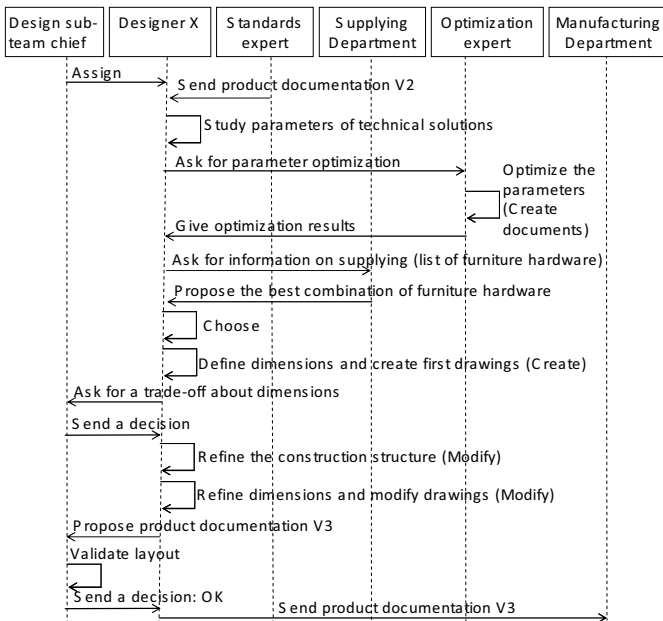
Design sub-team chief

Designer X

Standards expert

Supplying Department

Optimization expert

Manufacturing Department

Assign

Send product documentation V2

Study parameters of technical solutions

Ask for parameter optimization

Optimize the parameters (Create documents)

Give optimization results

Ask for information on supplying (list of furniture hardware)

Propose the best combination of furniture hardware

Choose

Define dimensions and create first drawings (Create)

Ask for a trade-off about dimensions

Send a decision

Refine the construction structure (Modify)

Refine dimensions and modify drawings (Modify)

Propose product documentation V3

Validate layout

Send a decision: OK

Send product documentation V3